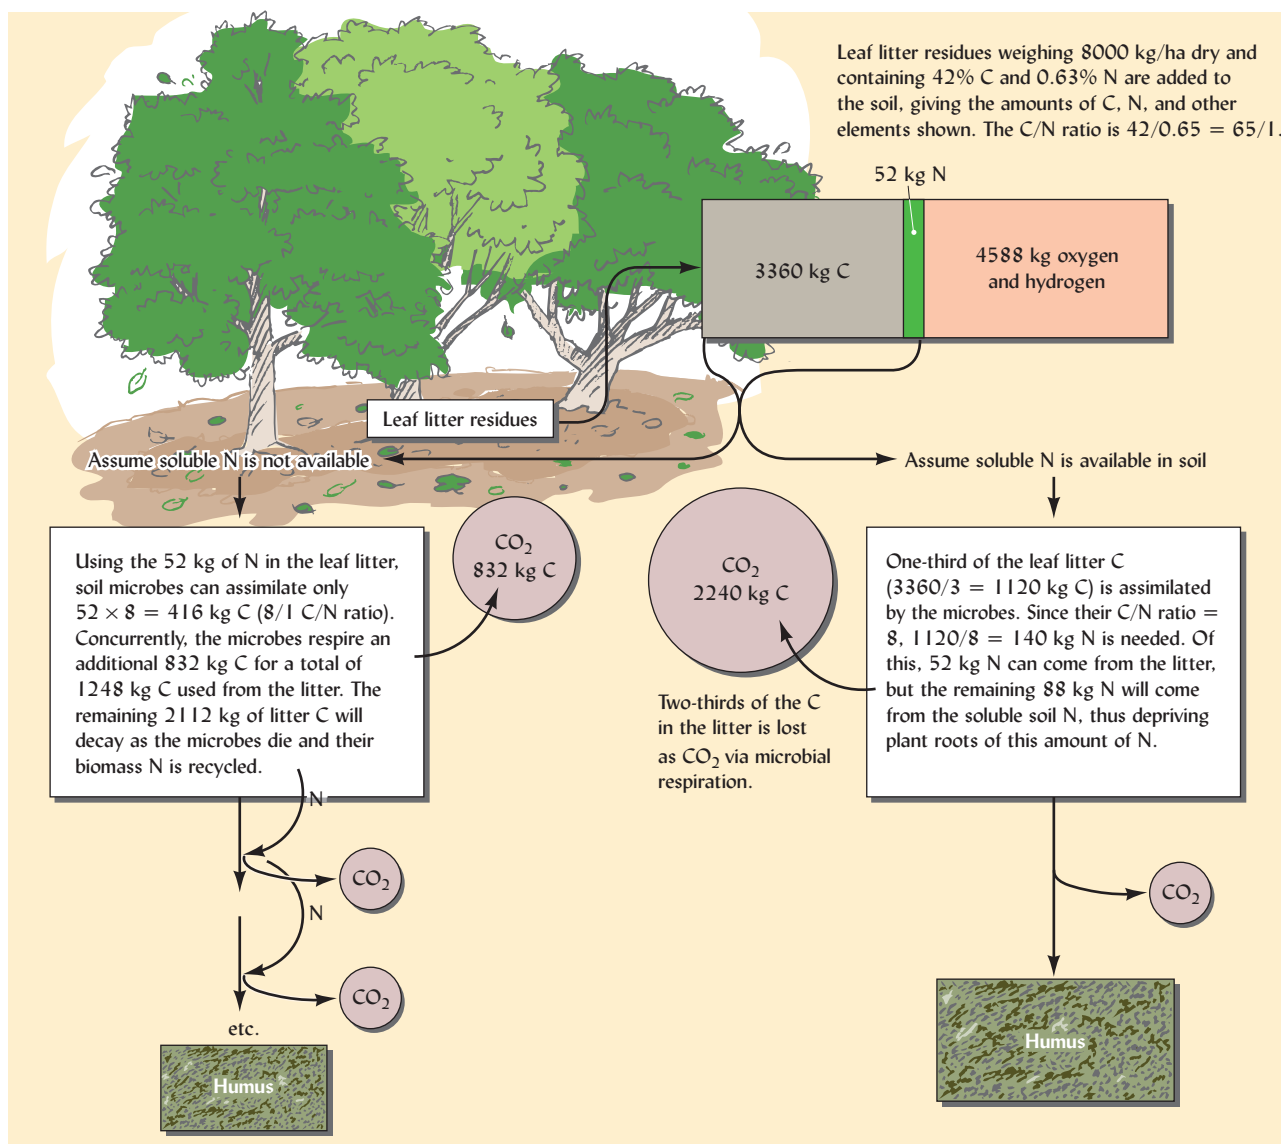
Leaf litter residues weighing 8000 kg/ha dry and containing 42% C and 0.63% N are added to the soil, giving the amounts of C, N, and other elements shown. The C/N ratio is 42/0.65 = 65/1.

52 kg N

3360 kg C

4588 kg oxygen and hydrogen

Leaf litter residues

Assume soluble N is not available

Assume soluble N is available in soil

Using the 52 kg of N in the leaf litter, soil microbes can assimilate only $52 \times 8 = 416$ kg C (8/1 C/N ratio). Concurrently, the microbes respire an additional 832 kg C for a total of 1248 kg C used from the litter. The remaining 2112 kg of litter C will decay as the microbes die and their biomass N is recycled.

$CO_2$ 832 kg C

$CO_2$ 2240 kg C

Two-thirds of the C in the litter is lost as $CO_2$ via microbial respiration.

One-third of the leaf litter C (3360/3 = 1120 kg C) is assimilated by the microbes. Since their C/N ratio = 8, 1120/8 = 140 kg N is needed. Of this, 52 kg N can come from the litter, but the remaining 88 kg N will come from the soluble soil N, thus depriving plant roots of this amount of N.

N

$CO_2$

N

$CO_2$

etc.

Humus

$CO_2$

Humus